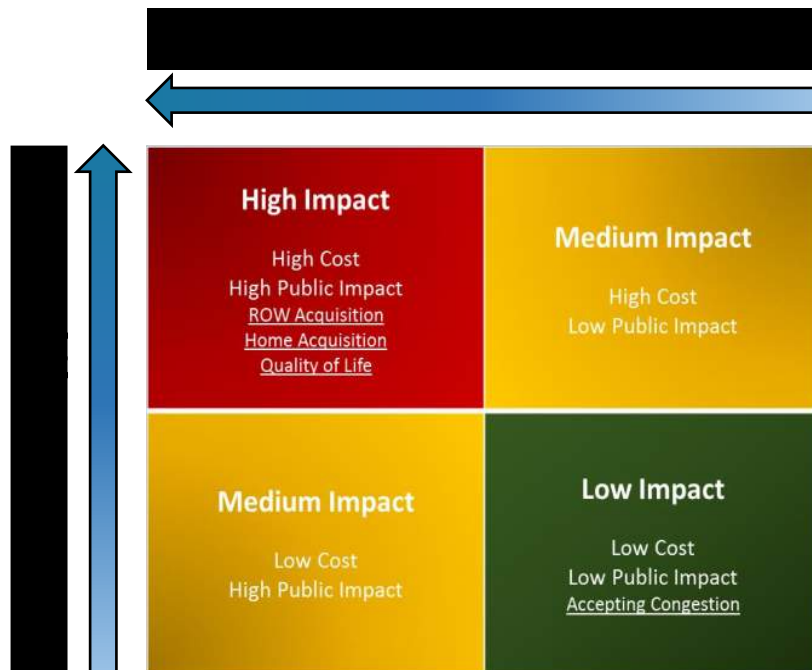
High Impact

High Cost
High Public Impact
ROW Acquisition
Home Acquisition
Quality of Life

Medium Impact

High Cost
Low Public Impact

Medium Impact

Low Cost
High Public Impact

Low Impact

Low Cost
Low Public Impact
Accepting Congestion